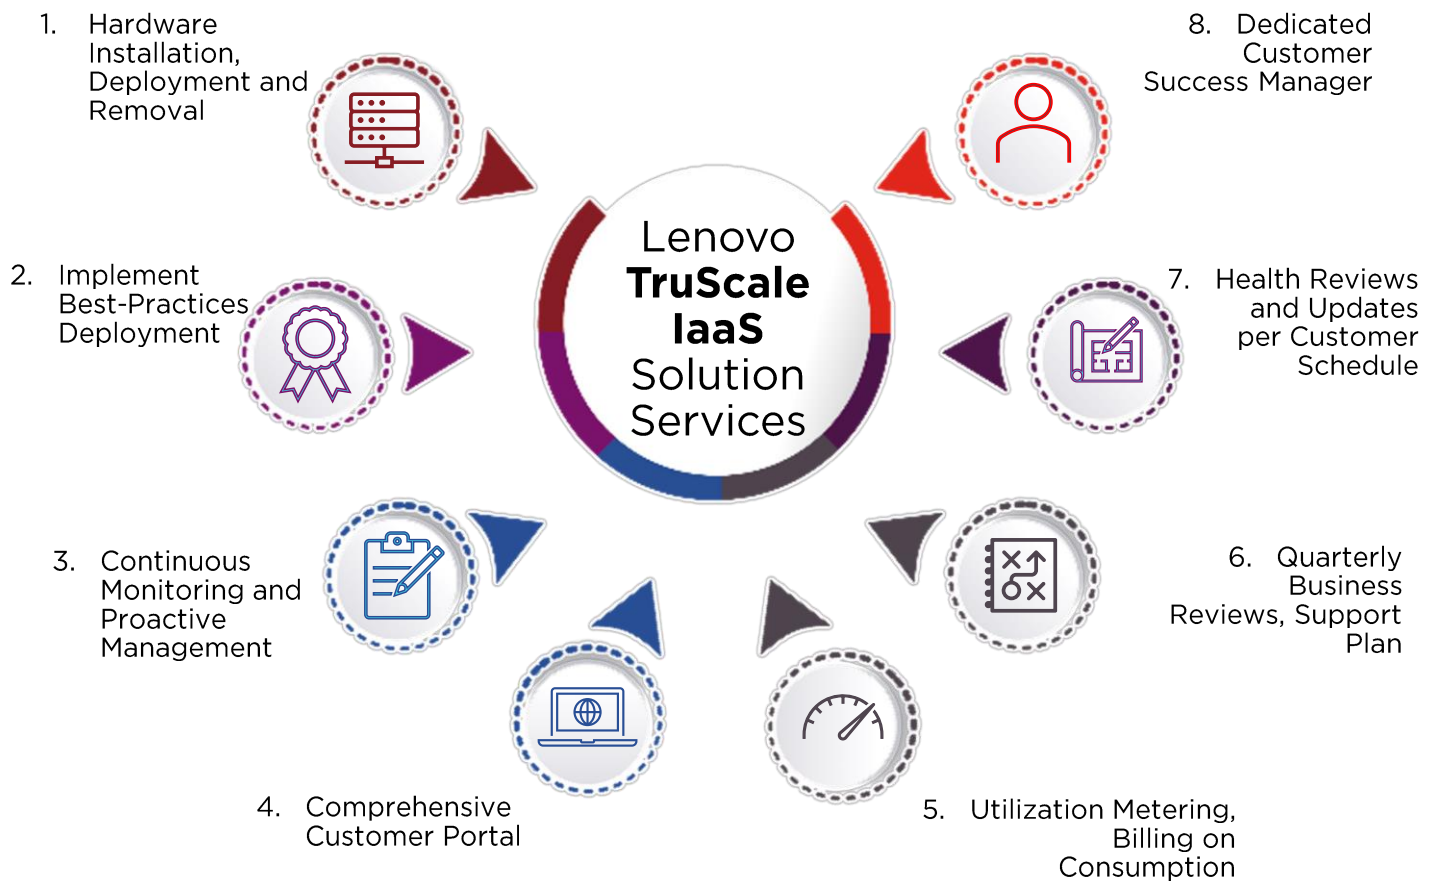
1. Hardware Installation, Deployment and Removal

8. Dedicated Customer Success Manager

Lenovo **TruScale IaaS** Solution Services

2. Implement Best-Practices Deployment

7. Health Reviews and Updates per Customer Schedule

3. Continuous Monitoring and Proactive Management

6. Quarterly Business Reviews, Support Plan

4. Comprehensive Customer Portal

5. Utilization Metering, Billing on Consumption